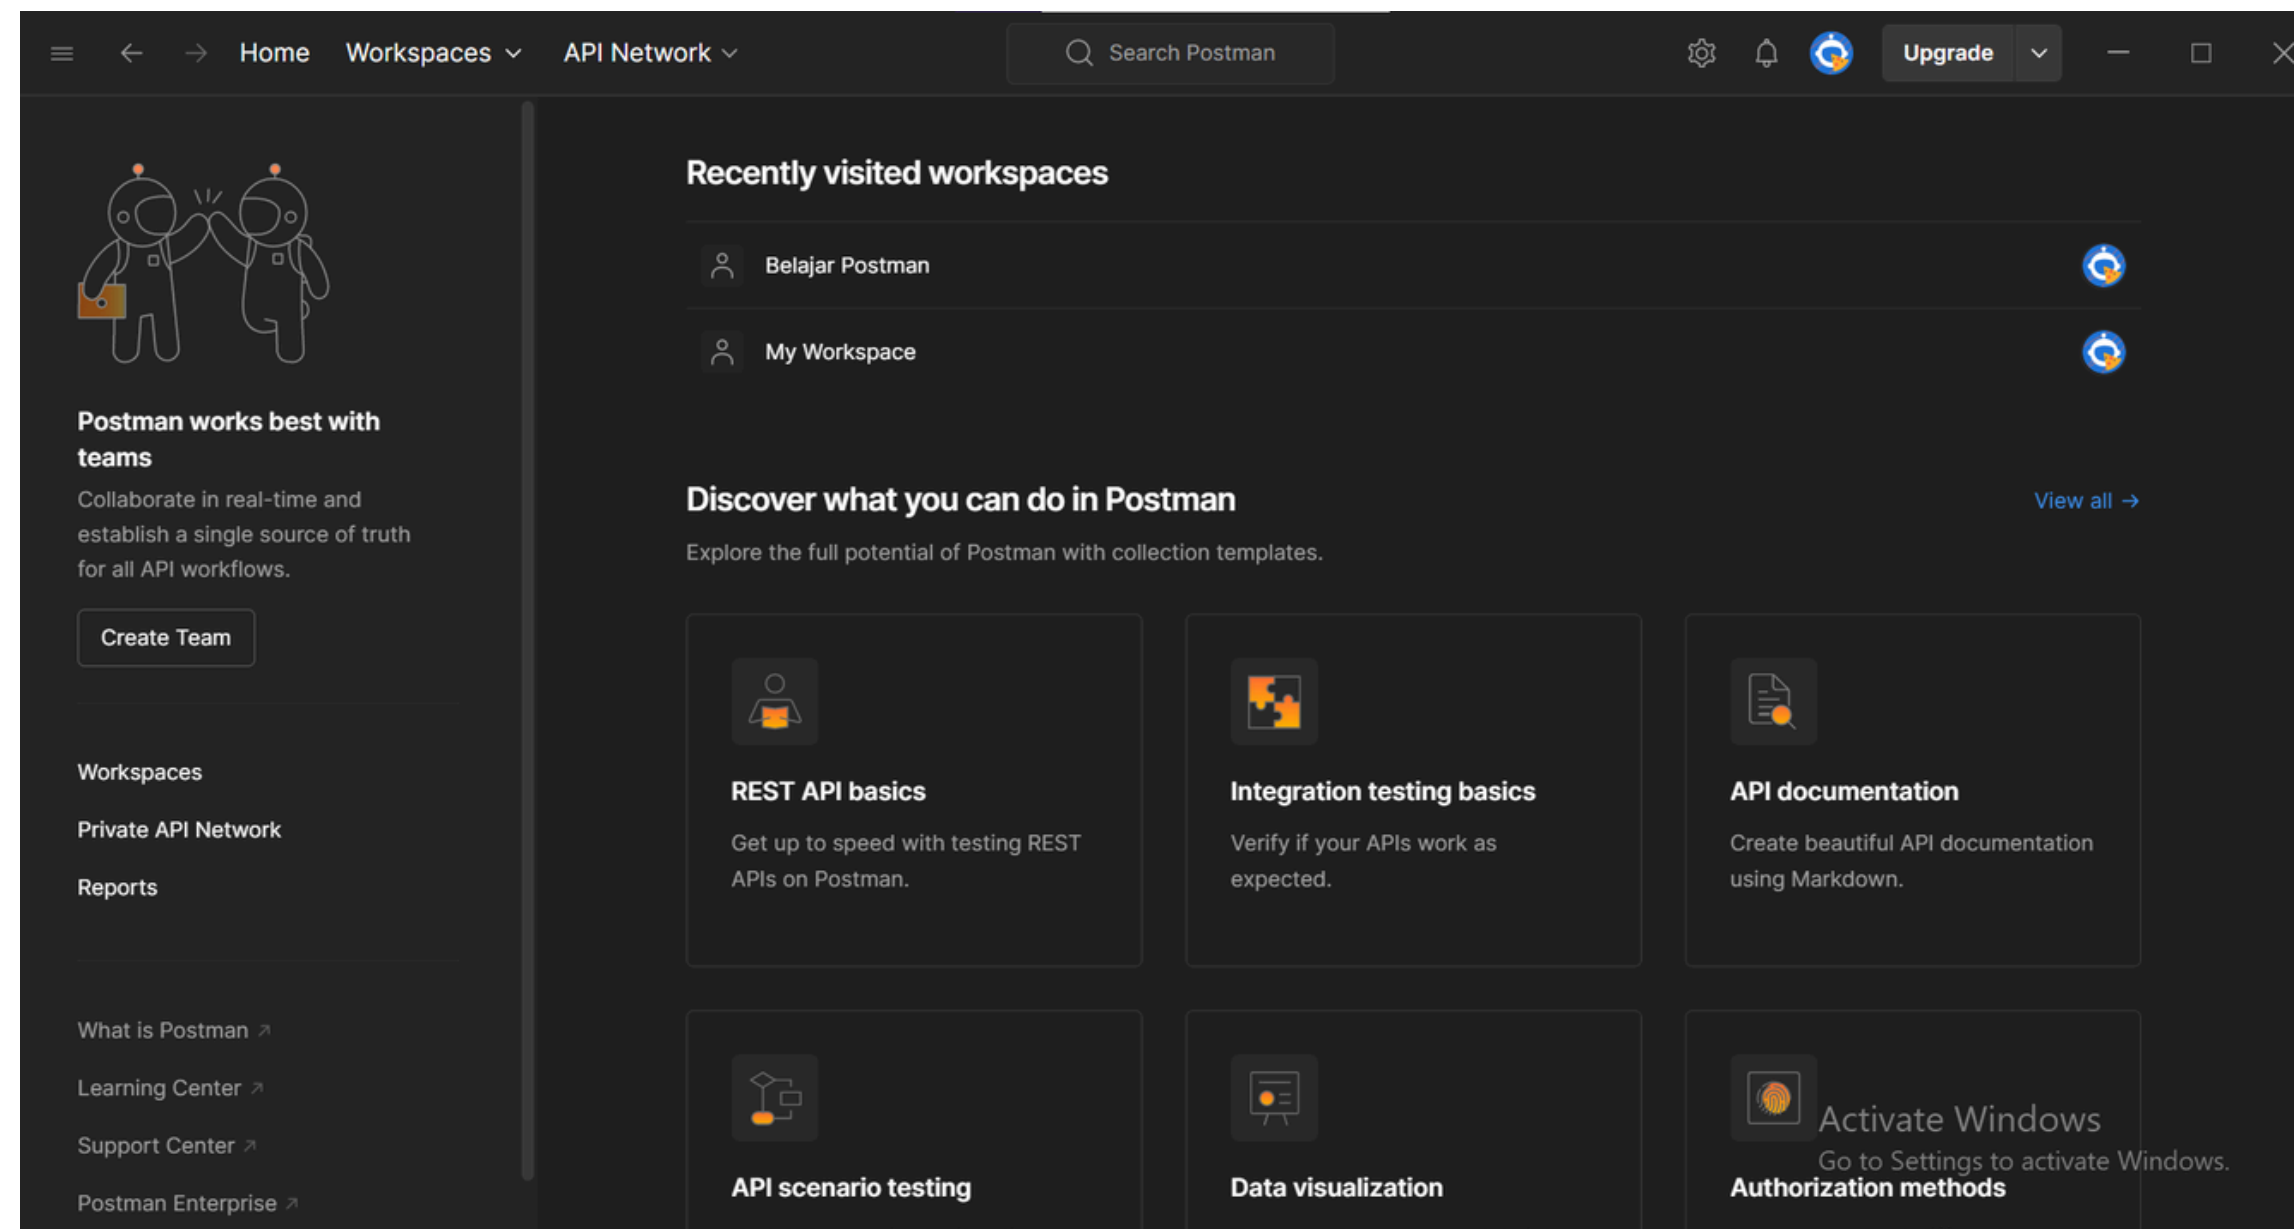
Home Workspaces API Network

Search Postman

Upgrade

Postman works best with teams

Collaborate in real-time and establish a single source of truth for all API workflows.

Create Team

Workspaces

Private API Network

Reports

What is Postman ↗

Learning Center ↗

Support Center ↗

Postman Enterprise ↗

Recently visited workspaces

Belajar Postman

My Workspace

Discover what you can do in Postman

View all →

Explore the full potential of Postman with collection templates.

REST API basics

Get up to speed with testing REST APIs on Postman.

Integration testing basics

Verify if your APIs work as expected.

API documentation

Create beautiful API documentation using Markdown.

API scenario testing

Data visualization

Authorization methods

Activate Windows

Go to Settings to activate Windows.